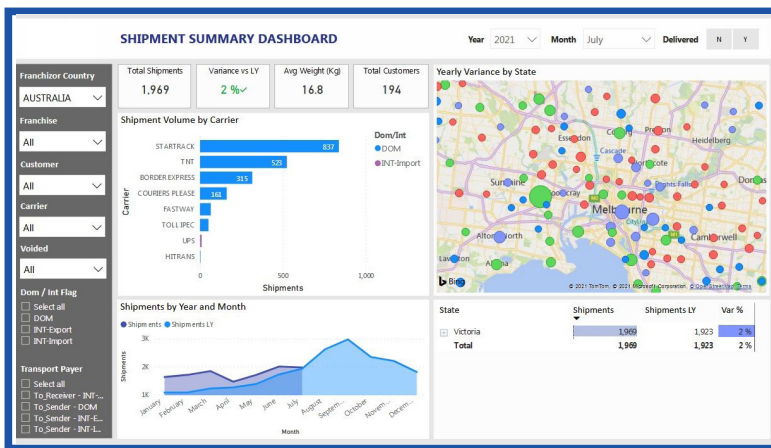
SHIPMENT SUMMARY DASHBOARD

Year 2021 Month July Delivered N Y

Franchizor Country
AUSTRALIA
Franchise
All
Customer
All
Carrier
All
Voided
All
Dom / Int Flag
Select all
DOM
INT-Export
INT-Import
Transport Payer
Select all
To_Receiver - INT-...
To_Sender - DOM
To_Sender - INT-E...
To_Sender - INT-I...

| Total Shipments | Variance vs LY | Avg Weight (Kg) | Total Customers |
|---|---|---|---|
| 1,969 | 2 % | 16.8 | 194 |

Shipment Volume by Carrier
Carrier
STARTRACK 837
TNT 523
BORDER EXPRESS 315
COURIERS PLEASE 161
FASTWAY
TOLL IPEC
UPS
HITRANS
0 500 1,000
Shipments
Dom/Int
DOM
INT-Import

Yearly Variance by State
Essendon
Preston
Heidelberg
Cascade
Sunshine
Melbourne
Altona North
Camberwell
Bing
© 2021 TomTom, © 2021 Microsoft Corporation © OpenStreetMap Terms

Shipments by Year and Month
Shipments Shipments LY
Shipments
3K
2K
1K
January February March April May June July August September October November December
Month

| State | Shipments | Shipments LY | Var % |
|---|---|---|---|
| Victoria | 1,969 | 1,923 | 2 % |
| Total | 1,969 | 1,923 | 2 % |